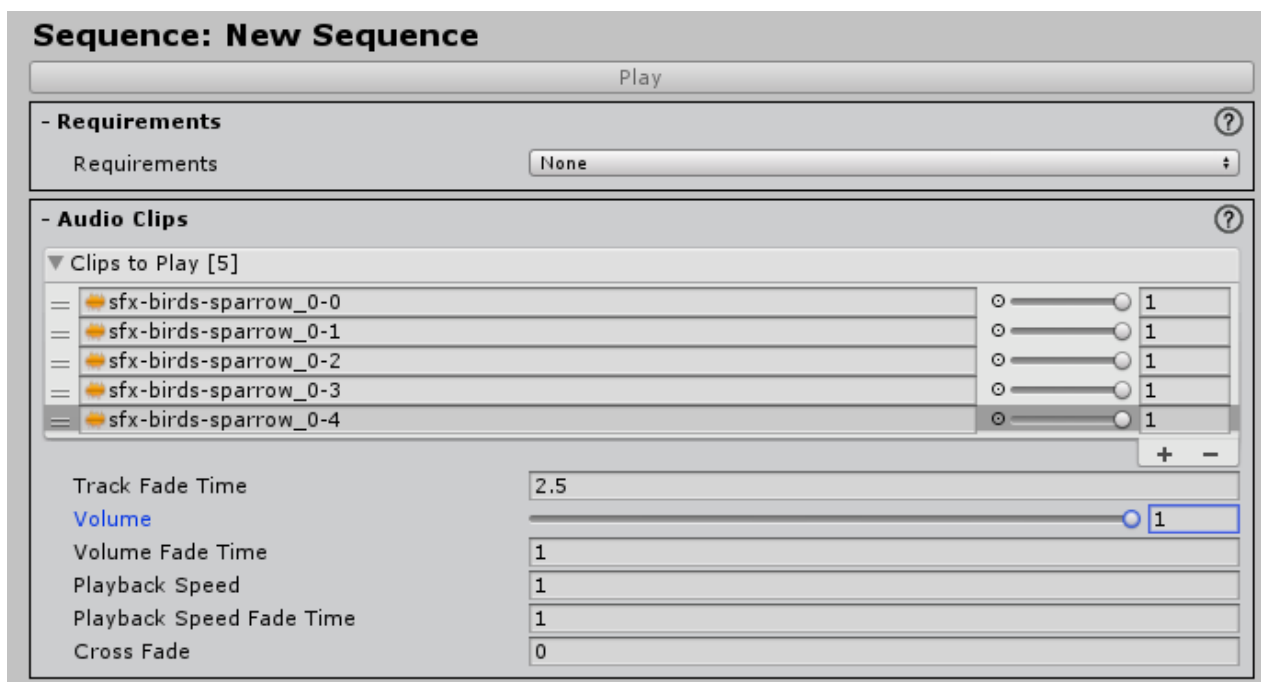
Sequence: New Sequence

Play

- Requirements

Requirements None

- Audio Clips

Clips to Play [5]

| | | |
|---|---|---|
| sfx-birds-sparrow_0-0 | | 1 |
| sfx-birds-sparrow_0-1 | | 1 |
| sfx-birds-sparrow_0-2 | | 1 |
| sfx-birds-sparrow_0-3 | | 1 |
| sfx-birds-sparrow_0-4 | | 1 |

+ −

Track Fade Time 2.5

Volume 1

Volume Fade Time 1

Playback Speed 1

Playback Speed Fade Time 1

Cross Fade 0